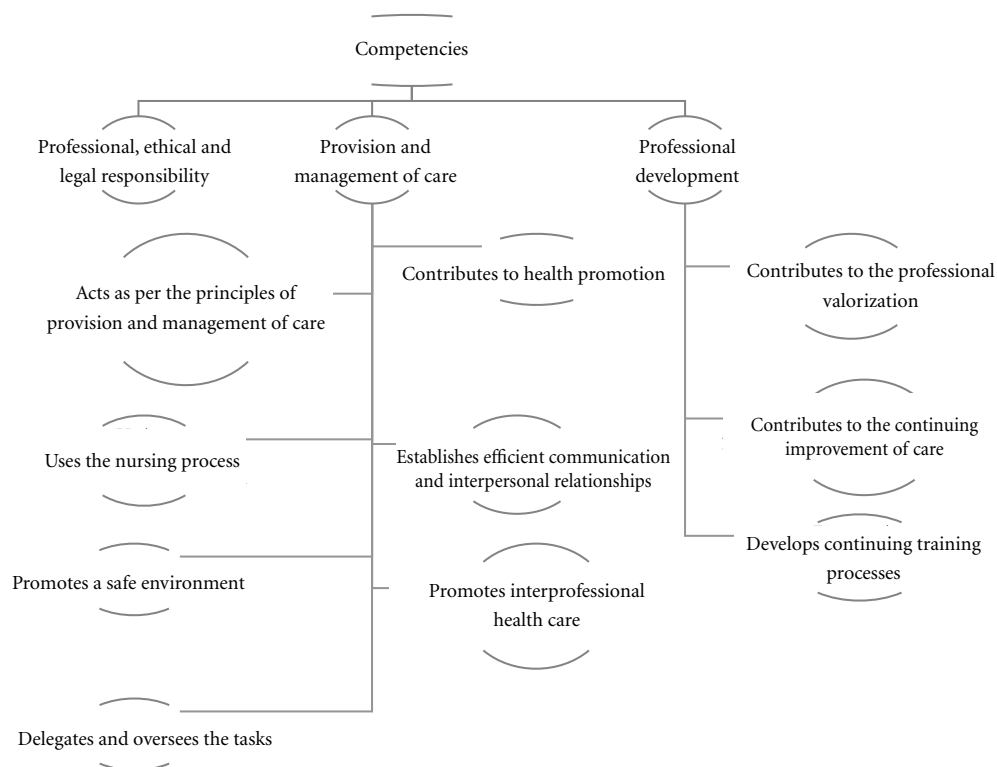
Competencies

Professional, ethical and legal responsibility

Provision and management of care

Professional development

Contributes to health promotion

Acts as per the principles of provision and management of care

Contributes to the professional valorization

Contributes to the continuing improvement of care

Uses the nursing process

Establishes efficient communication and interpersonal relationships

Develops continuing training processes

Promotes a safe environment

Promotes interprofessional health care

Delegates and oversees the tasks